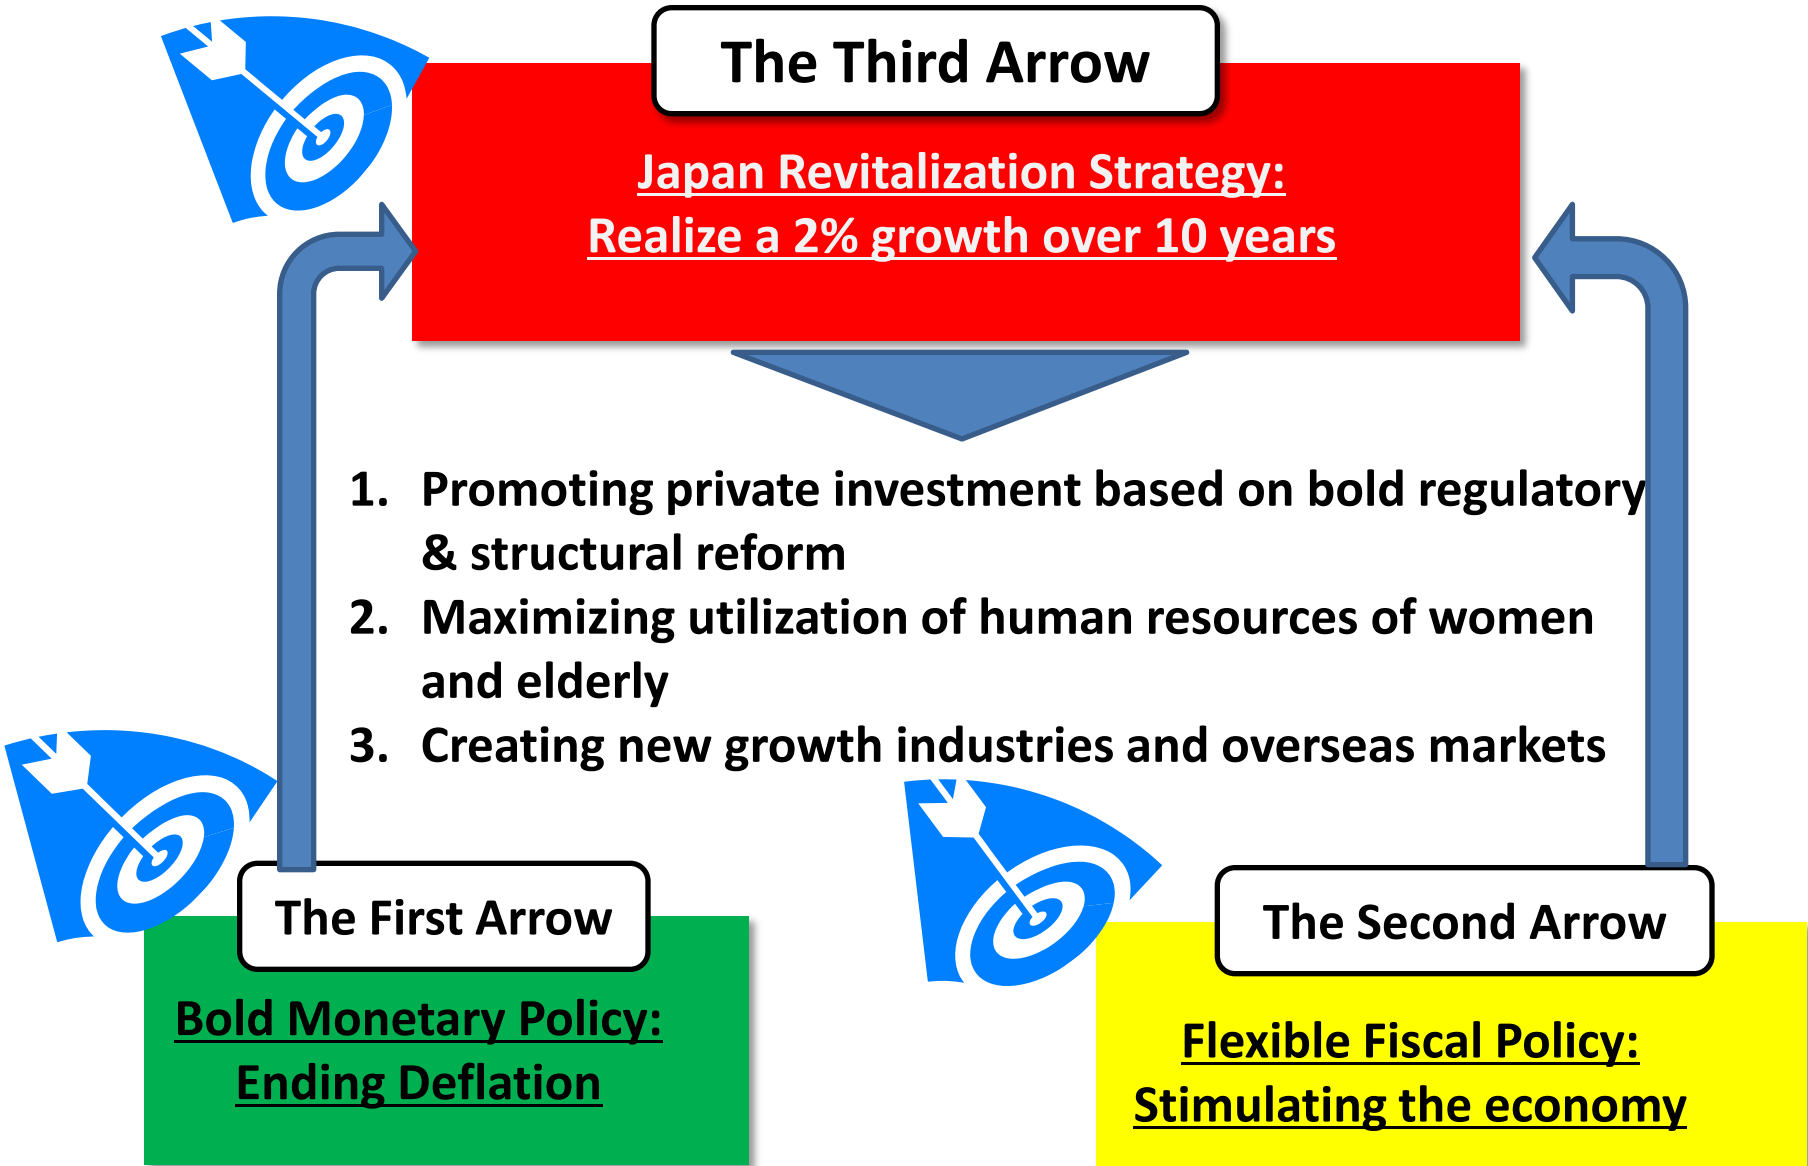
The Third Arrow

Japan Revitalization Strategy:
Realize a 2% growth over 10 years

1. Promoting private investment based on bold regulatory & structural reform
2. Maximizing utilization of human resources of women and elderly
3. Creating new growth industries and overseas markets

The First Arrow

Bold Monetary Policy:
Ending Deflation

The Second Arrow

Flexible Fiscal Policy:
Stimulating the economy